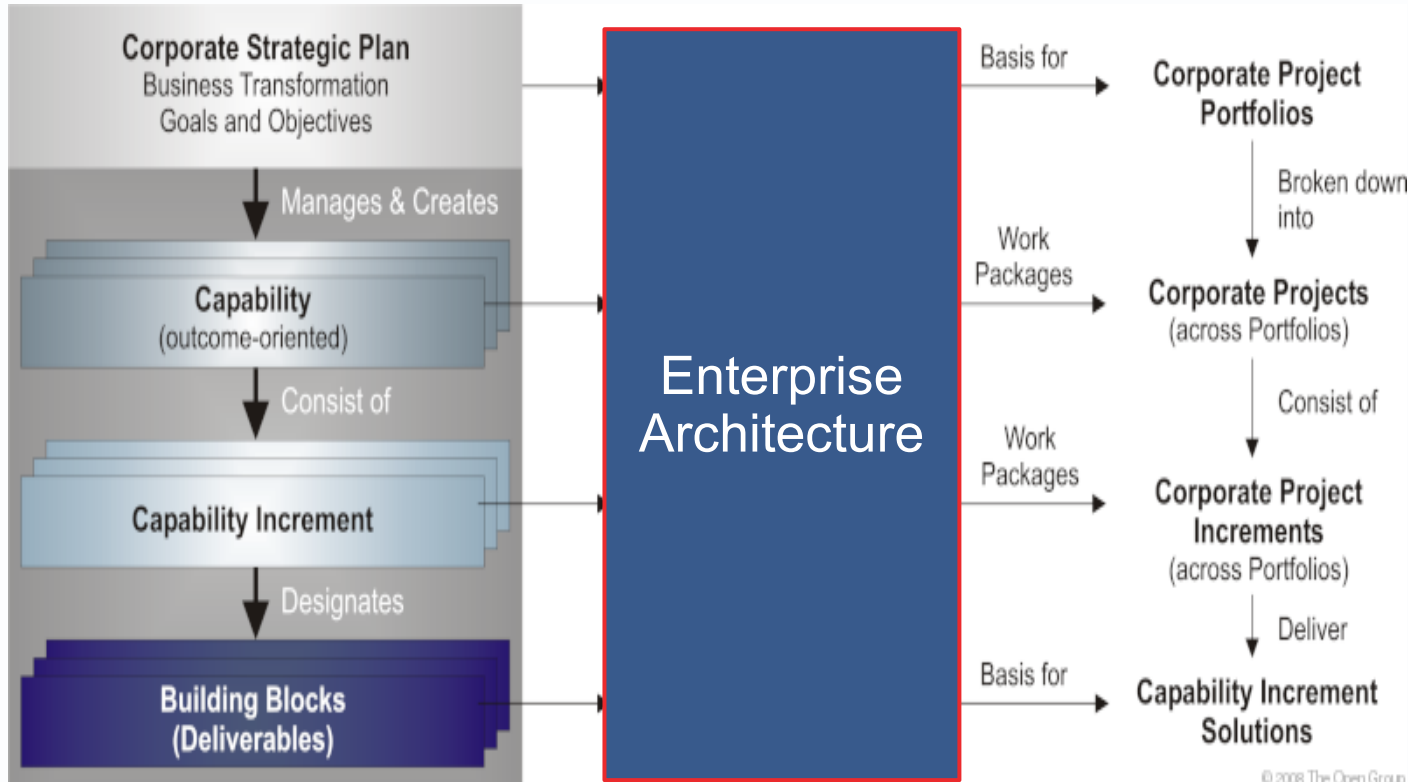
Corporate Strategic Plan
Business Transformation
Goals and Objectives

Manages & Creates

Capability
(outcome-oriented)

Consist of

Capability Increment

Designates

Building Blocks
(Deliverables)

Enterprise Architecture

Basis for

Corporate Project Portfolios

Broken down into

Work Packages

Corporate Projects
(across Portfolios)

Consist of

Work Packages

Corporate Project Increments
(across Portfolios)

Deliver

Basis for

Capability Increment Solutions

© 2008 The Open Group